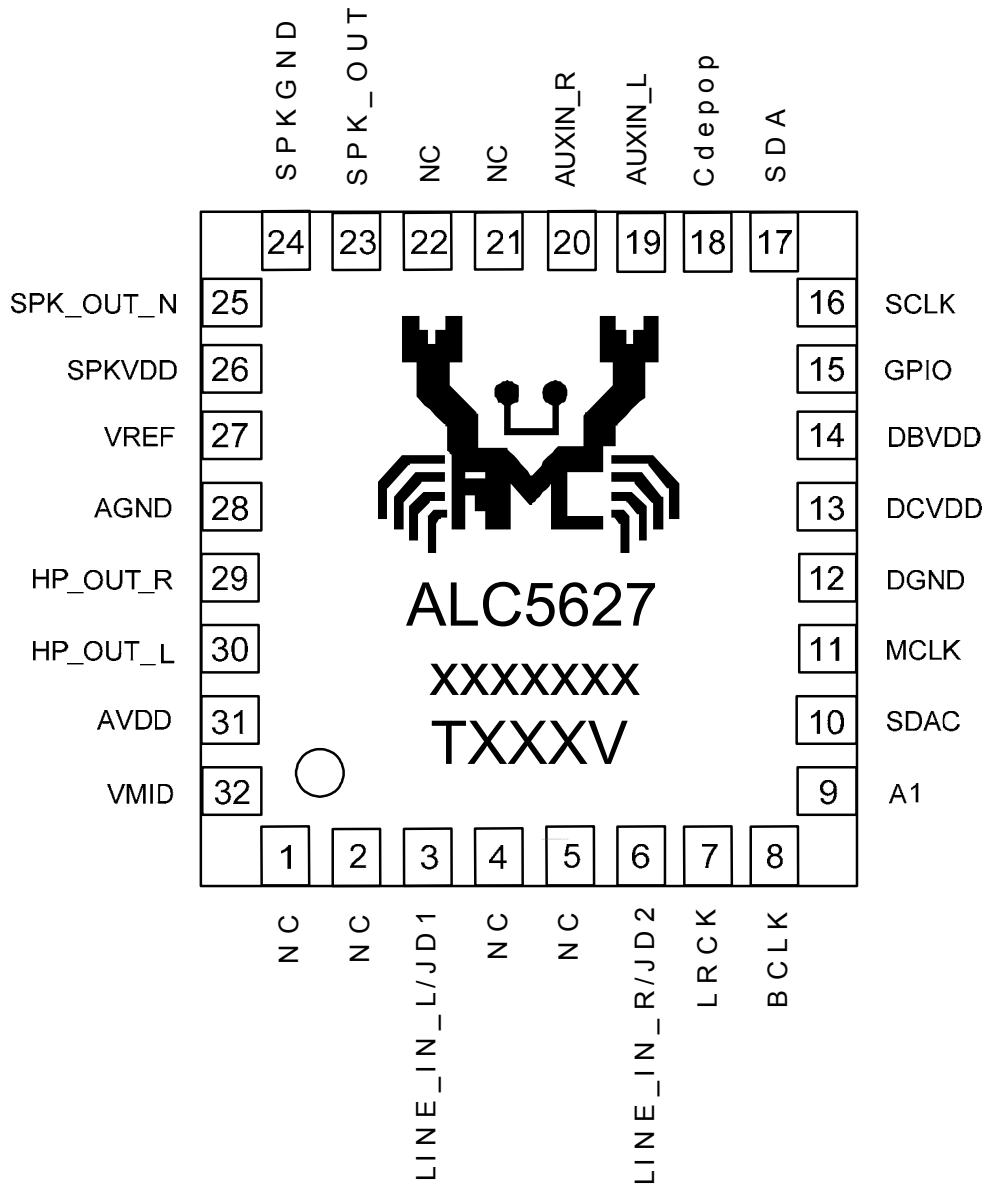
SPKGND
SPK_OUT
NC
NC
AUXIN_R
AUXIN_L
Cdepop
SDA

24 23 22 21 20 19 18 17

SPK_OUT_N 25
SPKVDD 26
VREF 27
AGND 28
HP_OUT_R 29
HP_OUT_L 30
AVDD 31
VMID 32

16 SCLK
15 GPIO
14 DBVDD
13 DCVDD
12 DGND
11 MCLK
10 SDAC
9 A1

ALC5627
XXXXXXX
TXXXV

1 2 3 4 5 6 7 8

NC
NC
LINE_IN_L/JD1
NC
NC
LINE_IN_R/JD2
LRCK
BCLK